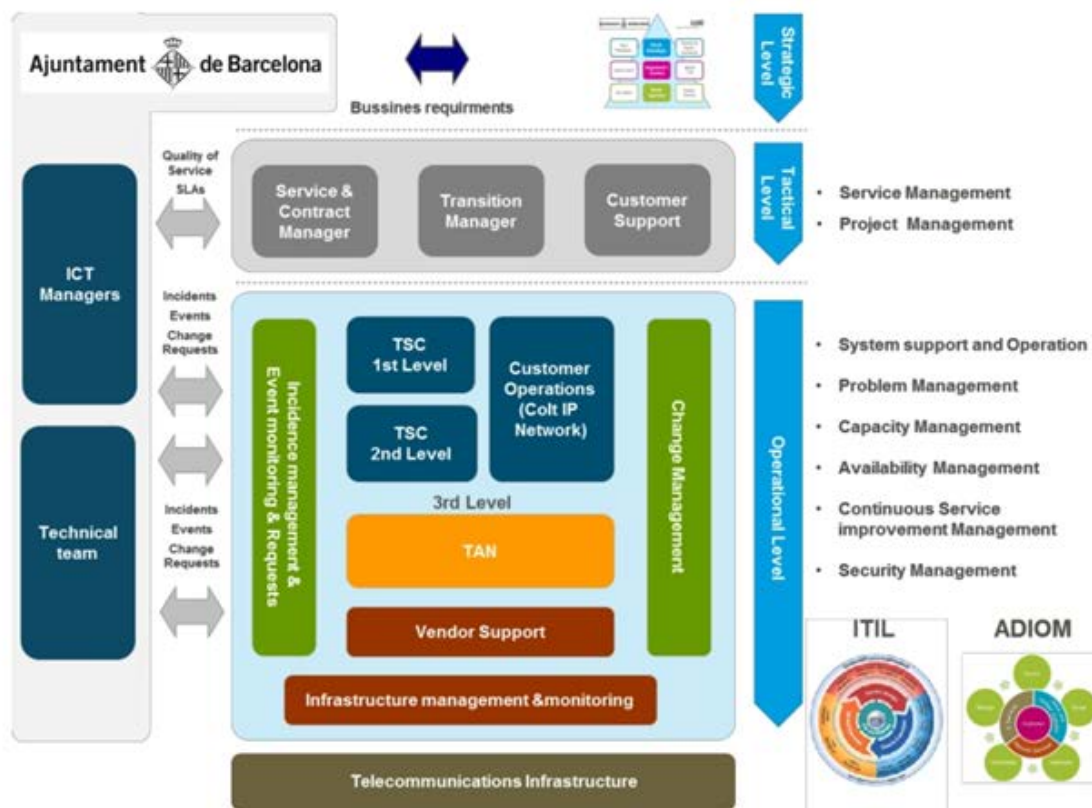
Ajuntament de Barcelona

Bussines requirments

Strategic Level

Quality of Service SLAs

Service & Contract Manager

Transition Manager

Customer Support

Tactical Level

• Service Management
• Project Management

ICT Managers

Technical team

Incidents Events Change Requests

Incidents Events Change Requests

Incidence management & Event monitoring & Requests

TSC 1st Level

TSC 2nd Level

Customer Operations (Colt IP Network)

3rd Level

TAN

Vendor Support

Change Management

Infrastructure management &monitoring

Operational Level

• System support and Operation
• Problem Management
• Capacity Management
• Availability Management
• Continuous Service improvement Management
• Security Management

ITIL

ADIOM

Telecommunications Infrastructure